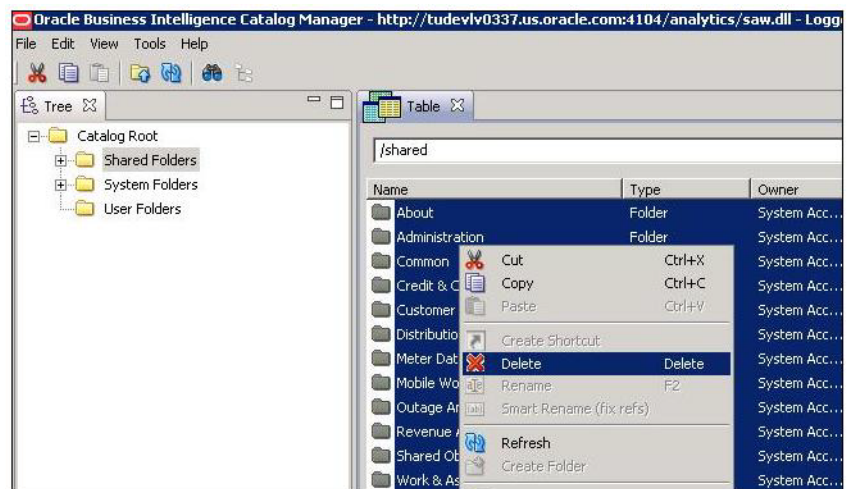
Oracle Business Intelligence Catalog Manager - http://tudevlv0337.us.oracle.com:4104/analytics/saw.dll - Logg

File Edit View Tools Help

Tree

Catalog Root
Shared Folders
System Folders
User Folders

Table

/shared

| Name | Type | Owner |
|---|---|---|
| About | Folder | System Acc... |
| Administration | Folder | System Acc... |
| Common | | System Acc... |
| Credit & C | | System Acc... |
| Customer | | System Acc... |
| Distributio | | System Acc... |
| Meter Dat | | System Acc... |
| Mobile Wo | | System Acc... |
| Outage Ar | | System Acc... |
| Revenue | | System Acc... |
| Shared Ob | | System Acc... |
| Work & As | | System Acc... |

Cut Ctrl+X
Copy Ctrl+C
Paste Ctrl+V
Create Shortcut
Delete Delete
Rename F2
Smart Rename (fix refs)
Refresh
Create Folder